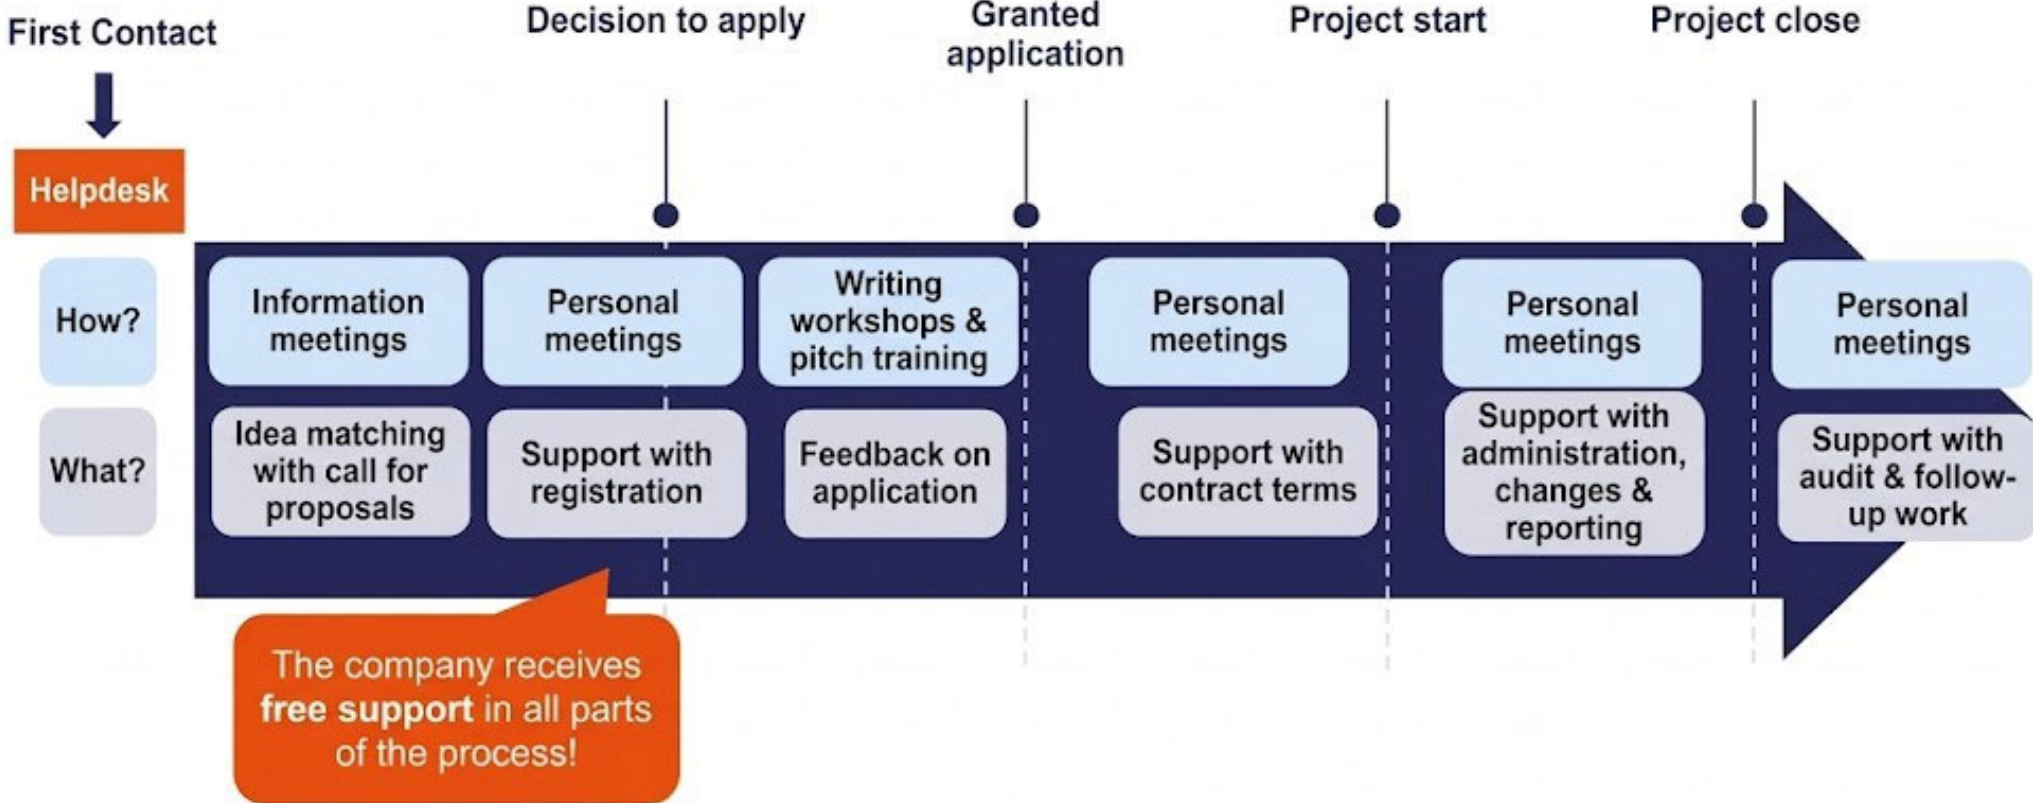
First Contact

Decision to apply

Granted application

Project start

Project close

Helpdesk

How?

What?

Information meetings

Idea matching with call for proposals

Personal meetings

Support with registration

Writing workshops & pitch training

Feedback on application

Personal meetings

Support with contract terms

Personal meetings

Support with administration, changes & reporting

Personal meetings

Support with audit & follow-up work

The company receives **free support** in all parts of the process!